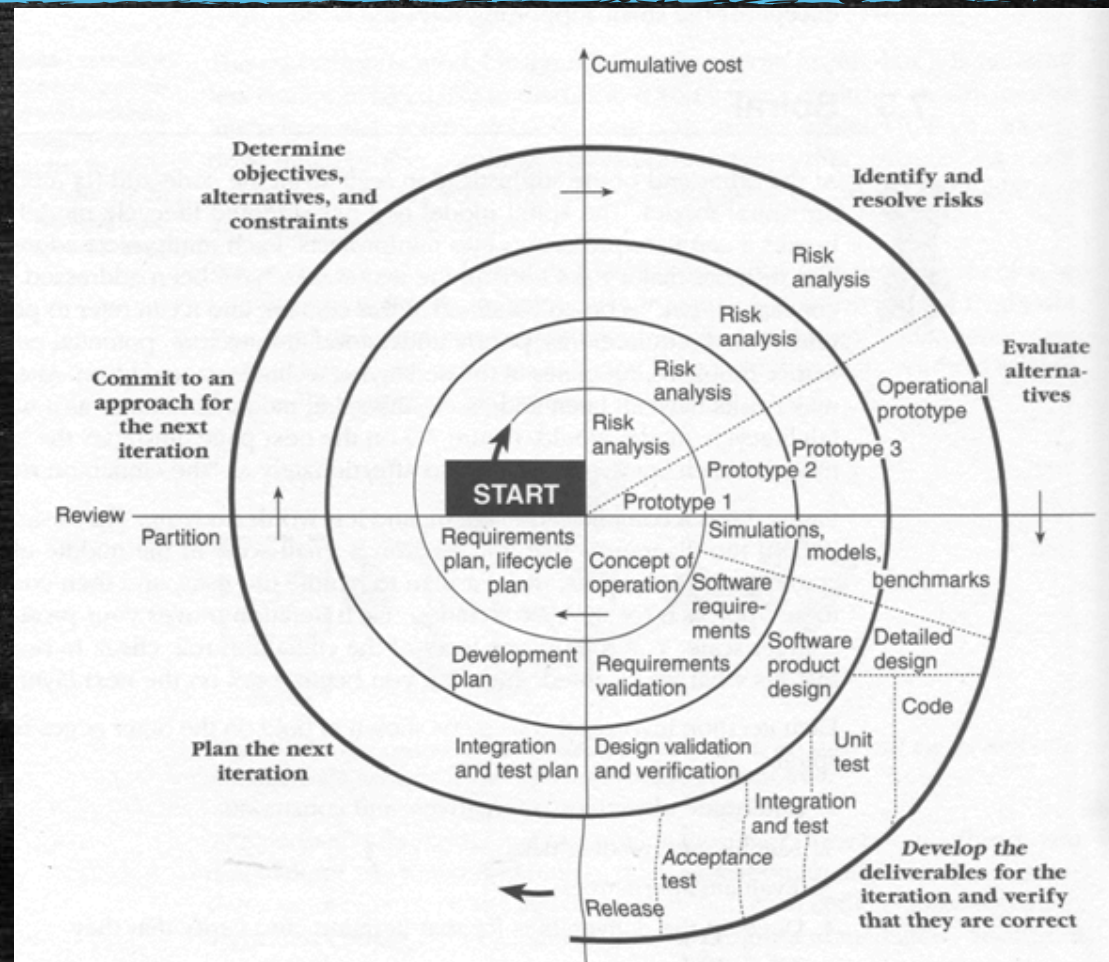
Cumulative cost

Determine objectives, alternatives, and constraints

Identify and resolve risks

Risk analysis

Risk analysis

Risk analysis

Risk analysis

Evaluate alternatives

Operational prototype

Commit to an approach for the next iteration

Prototype 3

Prototype 2

Prototype 1

START

Review

Partition

Requirements plan, lifecycle plan

Concept of operation

Simulations, models, benchmarks

Software requirements

Software product design

Detailed design

Development plan

Requirements validation

Code

Unit test

Plan the next iteration

Integration and test plan

Design validation and verification

Integration and test

Acceptance test

Release

Develop the deliverables for the iteration and verify that they are correct